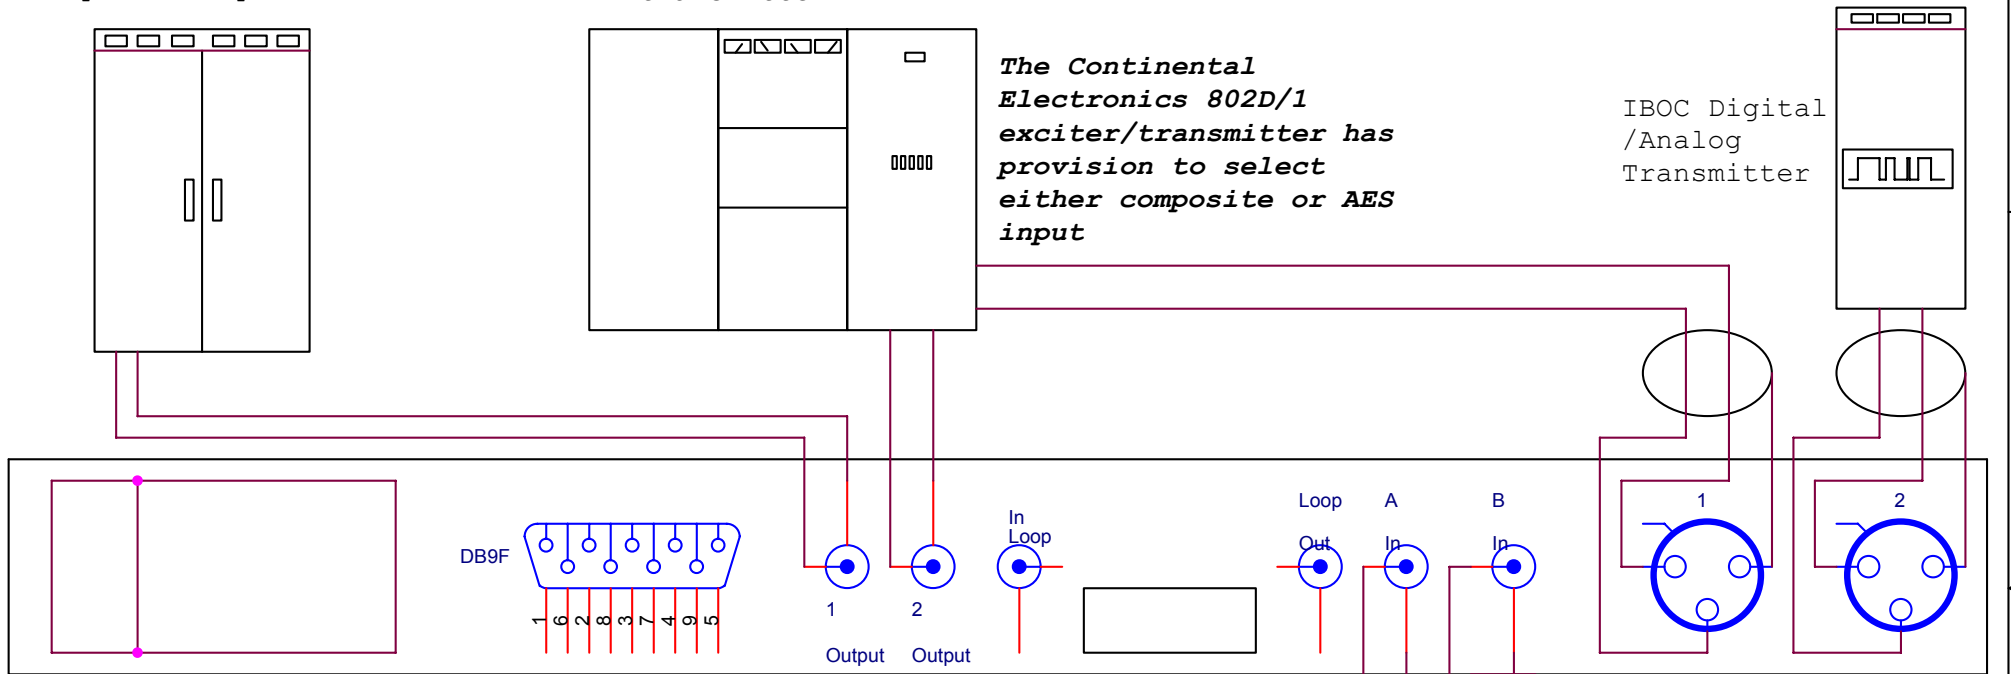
The Continental Electronics 802D/1 exciter/transmitter has provision to select either composite or AES input

IBOC Digital /Analog Transmitter

DB9F

1 6 2 8 3 7 4 9 5

1 Output

2 Output

In Loop

Loop Out

A In

B In

1

2